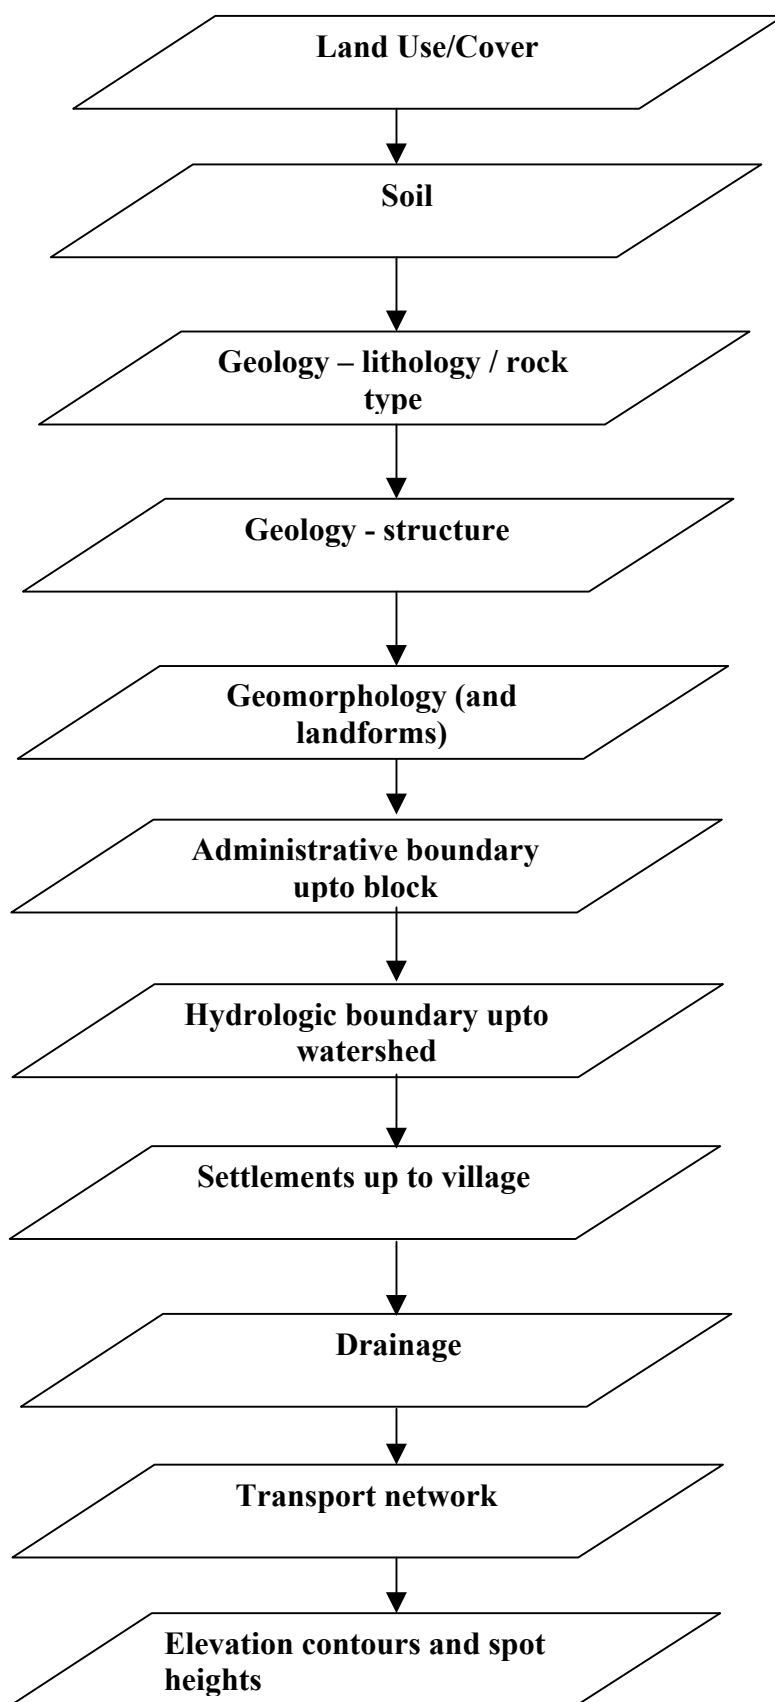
Land Use/Cover

Soil

Geology – lithology / rock type

Geology - structure

Geomorphology (and landforms)

Administrative boundary upto block

Hydrologic boundary upto watershed

Settlements up to village

Drainage

Transport network

Elevation contours and spot heights